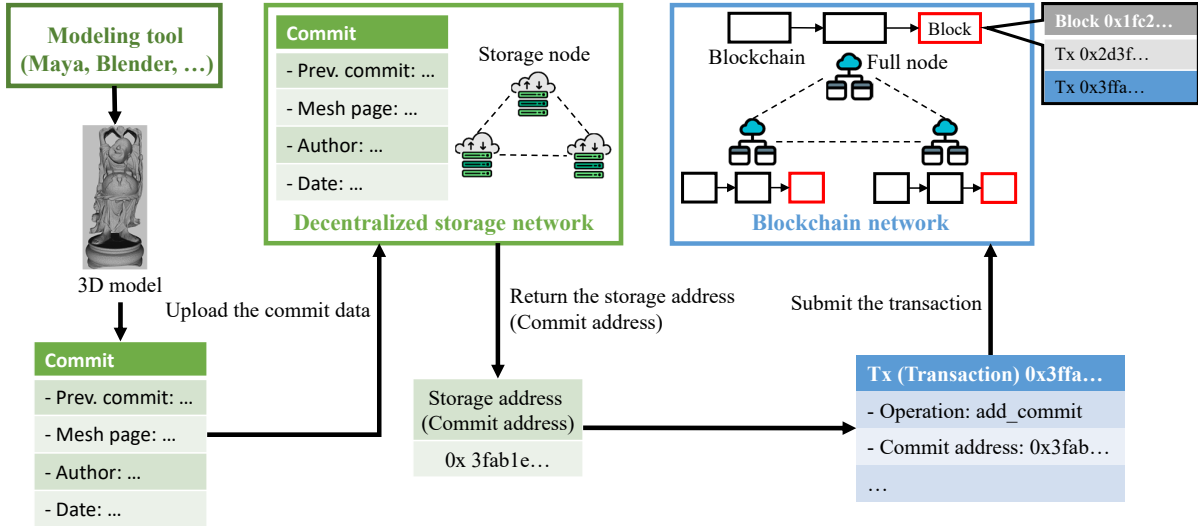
Modeling tool (Maya, Blender, …)

3D model

Commit
- Prev. commit: …
- Mesh page: …
- Author: …
- Date: …

Upload the commit data

Commit
- Prev. commit: …
- Mesh page: …
- Author: …
- Date: …

Storage node

Decentralized storage network

Return the storage address (Commit address)

Storage address (Commit address)
0x 3fab1e…

Blockchain

Block

Full node

Block 0x1fc2…
Tx 0x2d3f…
Tx 0x3ffa…

Blockchain network

Submit the transaction

Tx (Transaction) 0x3ffa…
- Operation: add_commit
- Commit address: 0x3fab…
…